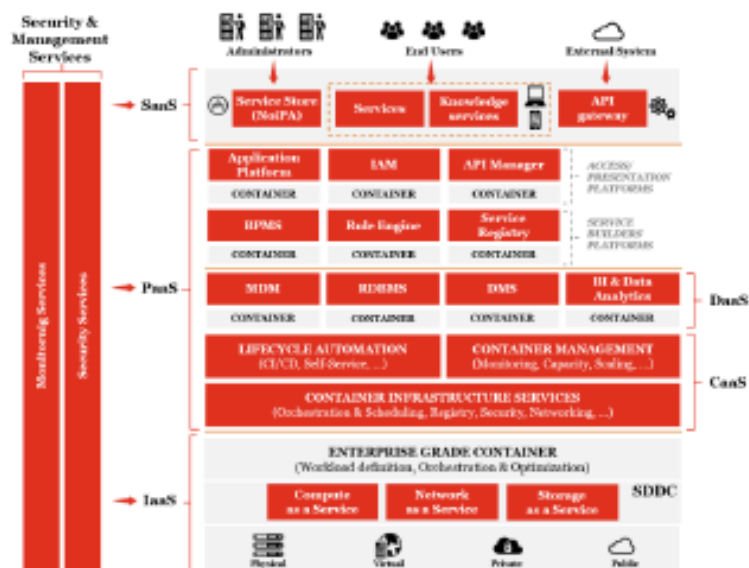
Security & Management Services

Monitoring Services

Security Services

Administrators

End Users

External System

SaaS

Service Store (NoiPA)

Services

Knowledge services

API gateway

PaaS

Application Platform

CONTAINER

IAM

CONTAINER

API Manager

CONTAINER

ACCESS/ PRESENTATION PLATFORMS

BPMS

CONTAINER

Rule Engine

CONTAINER

Service Registry

CONTAINER

SERVICE BUILDERS PLATFORMS

MDM

CONTAINER

RDBMS

CONTAINER

DMS

CONTAINER

BI & Data Analytics

CONTAINER

DaaS

LIFECYCLE AUTOMATION (CI/CD, Self-Service, ...)

CONTAINER MANAGEMENT (Monitoring, Capacity, Scaling, ...)

CaaS

CONTAINER INFRASTRUCTURE SERVICES (Orchestration & Scheduling, Registry, Security, Networking, ...)

IaaS

ENTERPRISE GRADE CONTAINER (Workload definition, Orchestration & Optimization)

Compute as a Service

Network as a Service

Storage as a Service

SDDC

Physical

Virtual

Private

Public